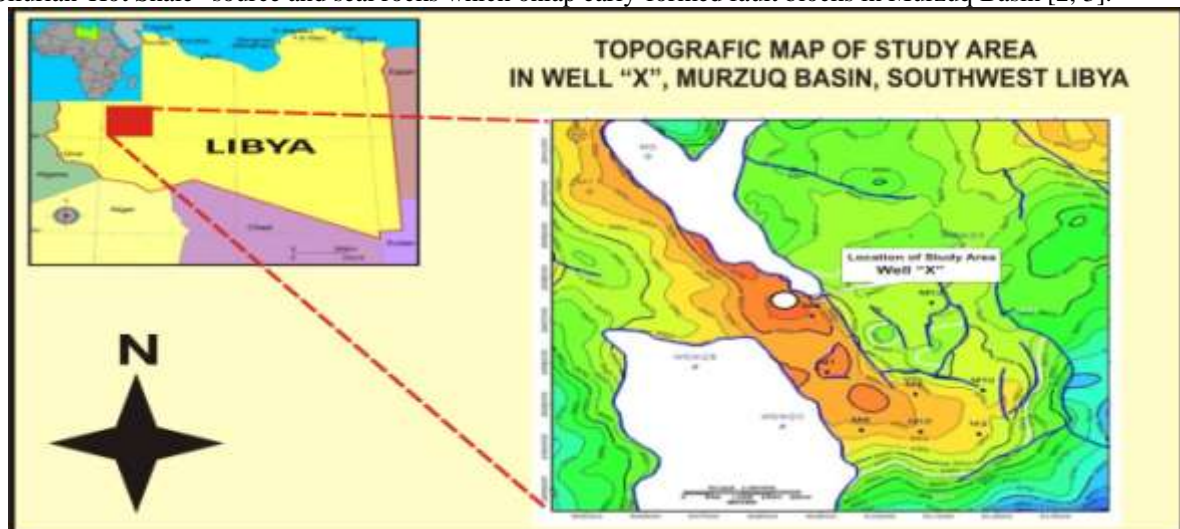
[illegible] "Hot Shale" source and seal rocks which onlap early formed fault blocks in Murzuq Basin [2, 3].

TOPOGRAFIC MAP OF STUDY AREA IN WELL "X", MURZUQ BASIN, SOUTHWEST LIBYA

LIBYA

Location of Study Area
Well "X"

N